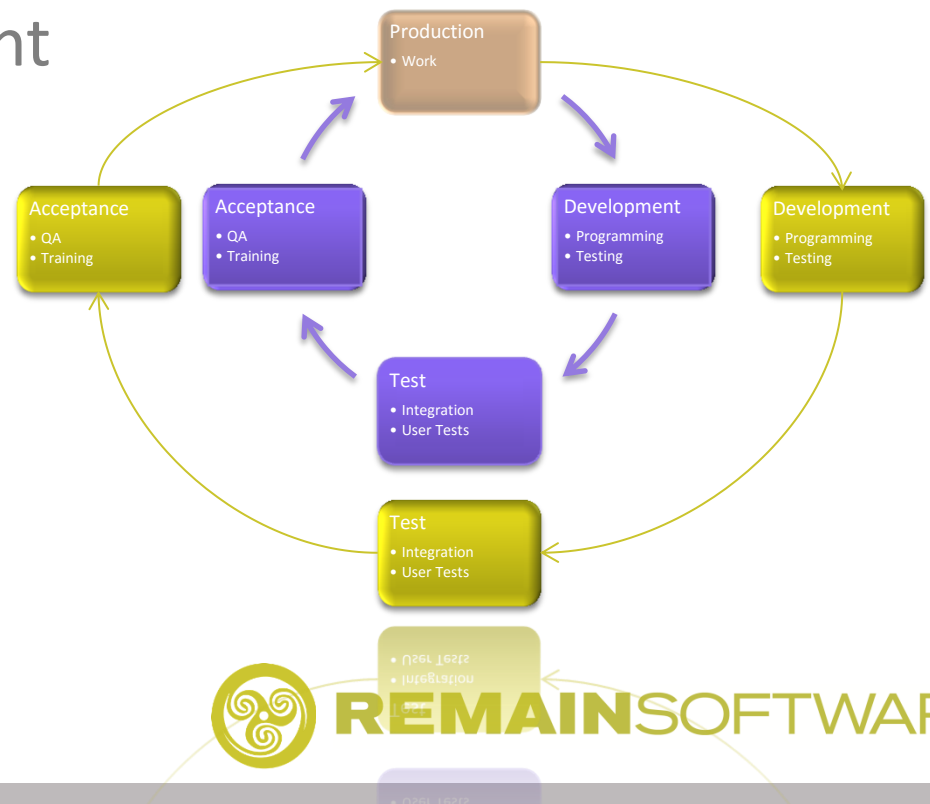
nt

Production
• Work

Acceptance
• QA
• Training

Acceptance
• QA
• Training

Development
• Programming
• Testing

Development
• Programming
• Testing

Test
• Integration
• User Tests

Test
• Integration
• User Tests

REMAINSOFTWAR